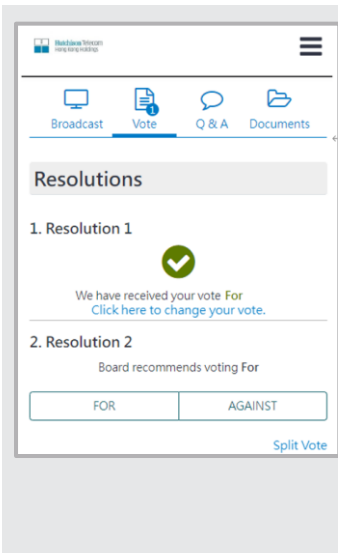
Hutchison Telecom Hong Kong Holdings

Broadcast
Vote
1
Q & A
Documents

Resolutions

1. Resolution 1

We have received your vote For
Click here to change your vote.

2. Resolution 2

Board recommends voting For

| FOR | AGAINST |
|---|---|

Split Vote